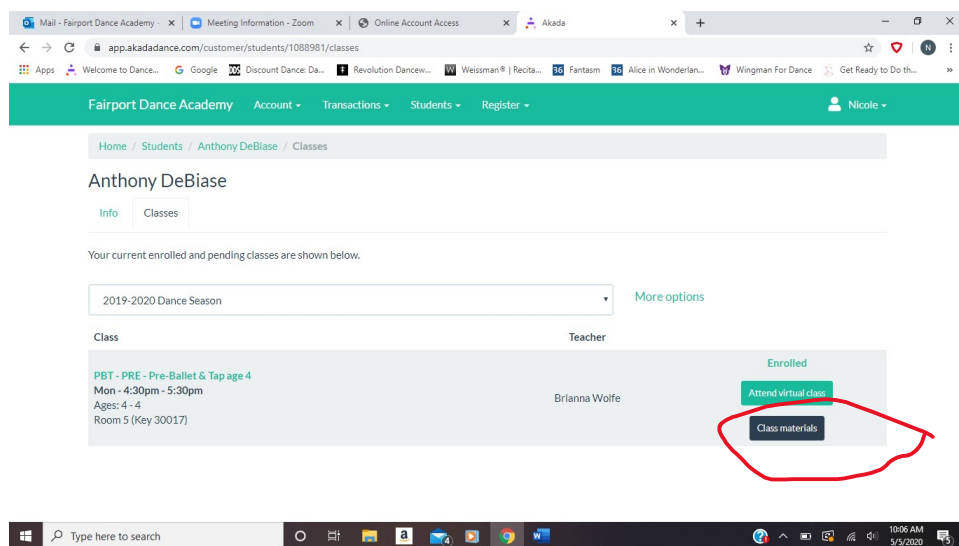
Mail - Fairport Dance Academy - ×
Meeting Information - Zoom ×
Online Account Access ×
Akada ×
+

app.akadadance.com/customer/students/1088981/classes

N

Apps Welcome to Dance... Google Discount Dance: Da... Revolution Dancew... Weissman® | Recita... Fantasm Alice in Wonderlan... Wingman For Dance Get Ready to Do th... »

Fairport Dance Academy Account ▾ Transactions ▾ Students ▾ Register ▾ Nicole ▾

Home / Students / Anthony DeBiase / Classes

Anthony DeBiase

Info Classes

Your current enrolled and pending classes are shown below.

2019-2020 Dance Season ▾ More options

| Class | Teacher | |
|---|---|---|
| PBT - PRE - Pre-Ballet & Tap age 4<br>Mon - 4:30pm - 5:30pm<br>Ages: 4 - 4<br>Room 5 (Key 30017) | Brianna Wolfe | Enrolled<br>Attend virtual class<br>Class materials |

Type here to search

10:06 AM
5/5/2020